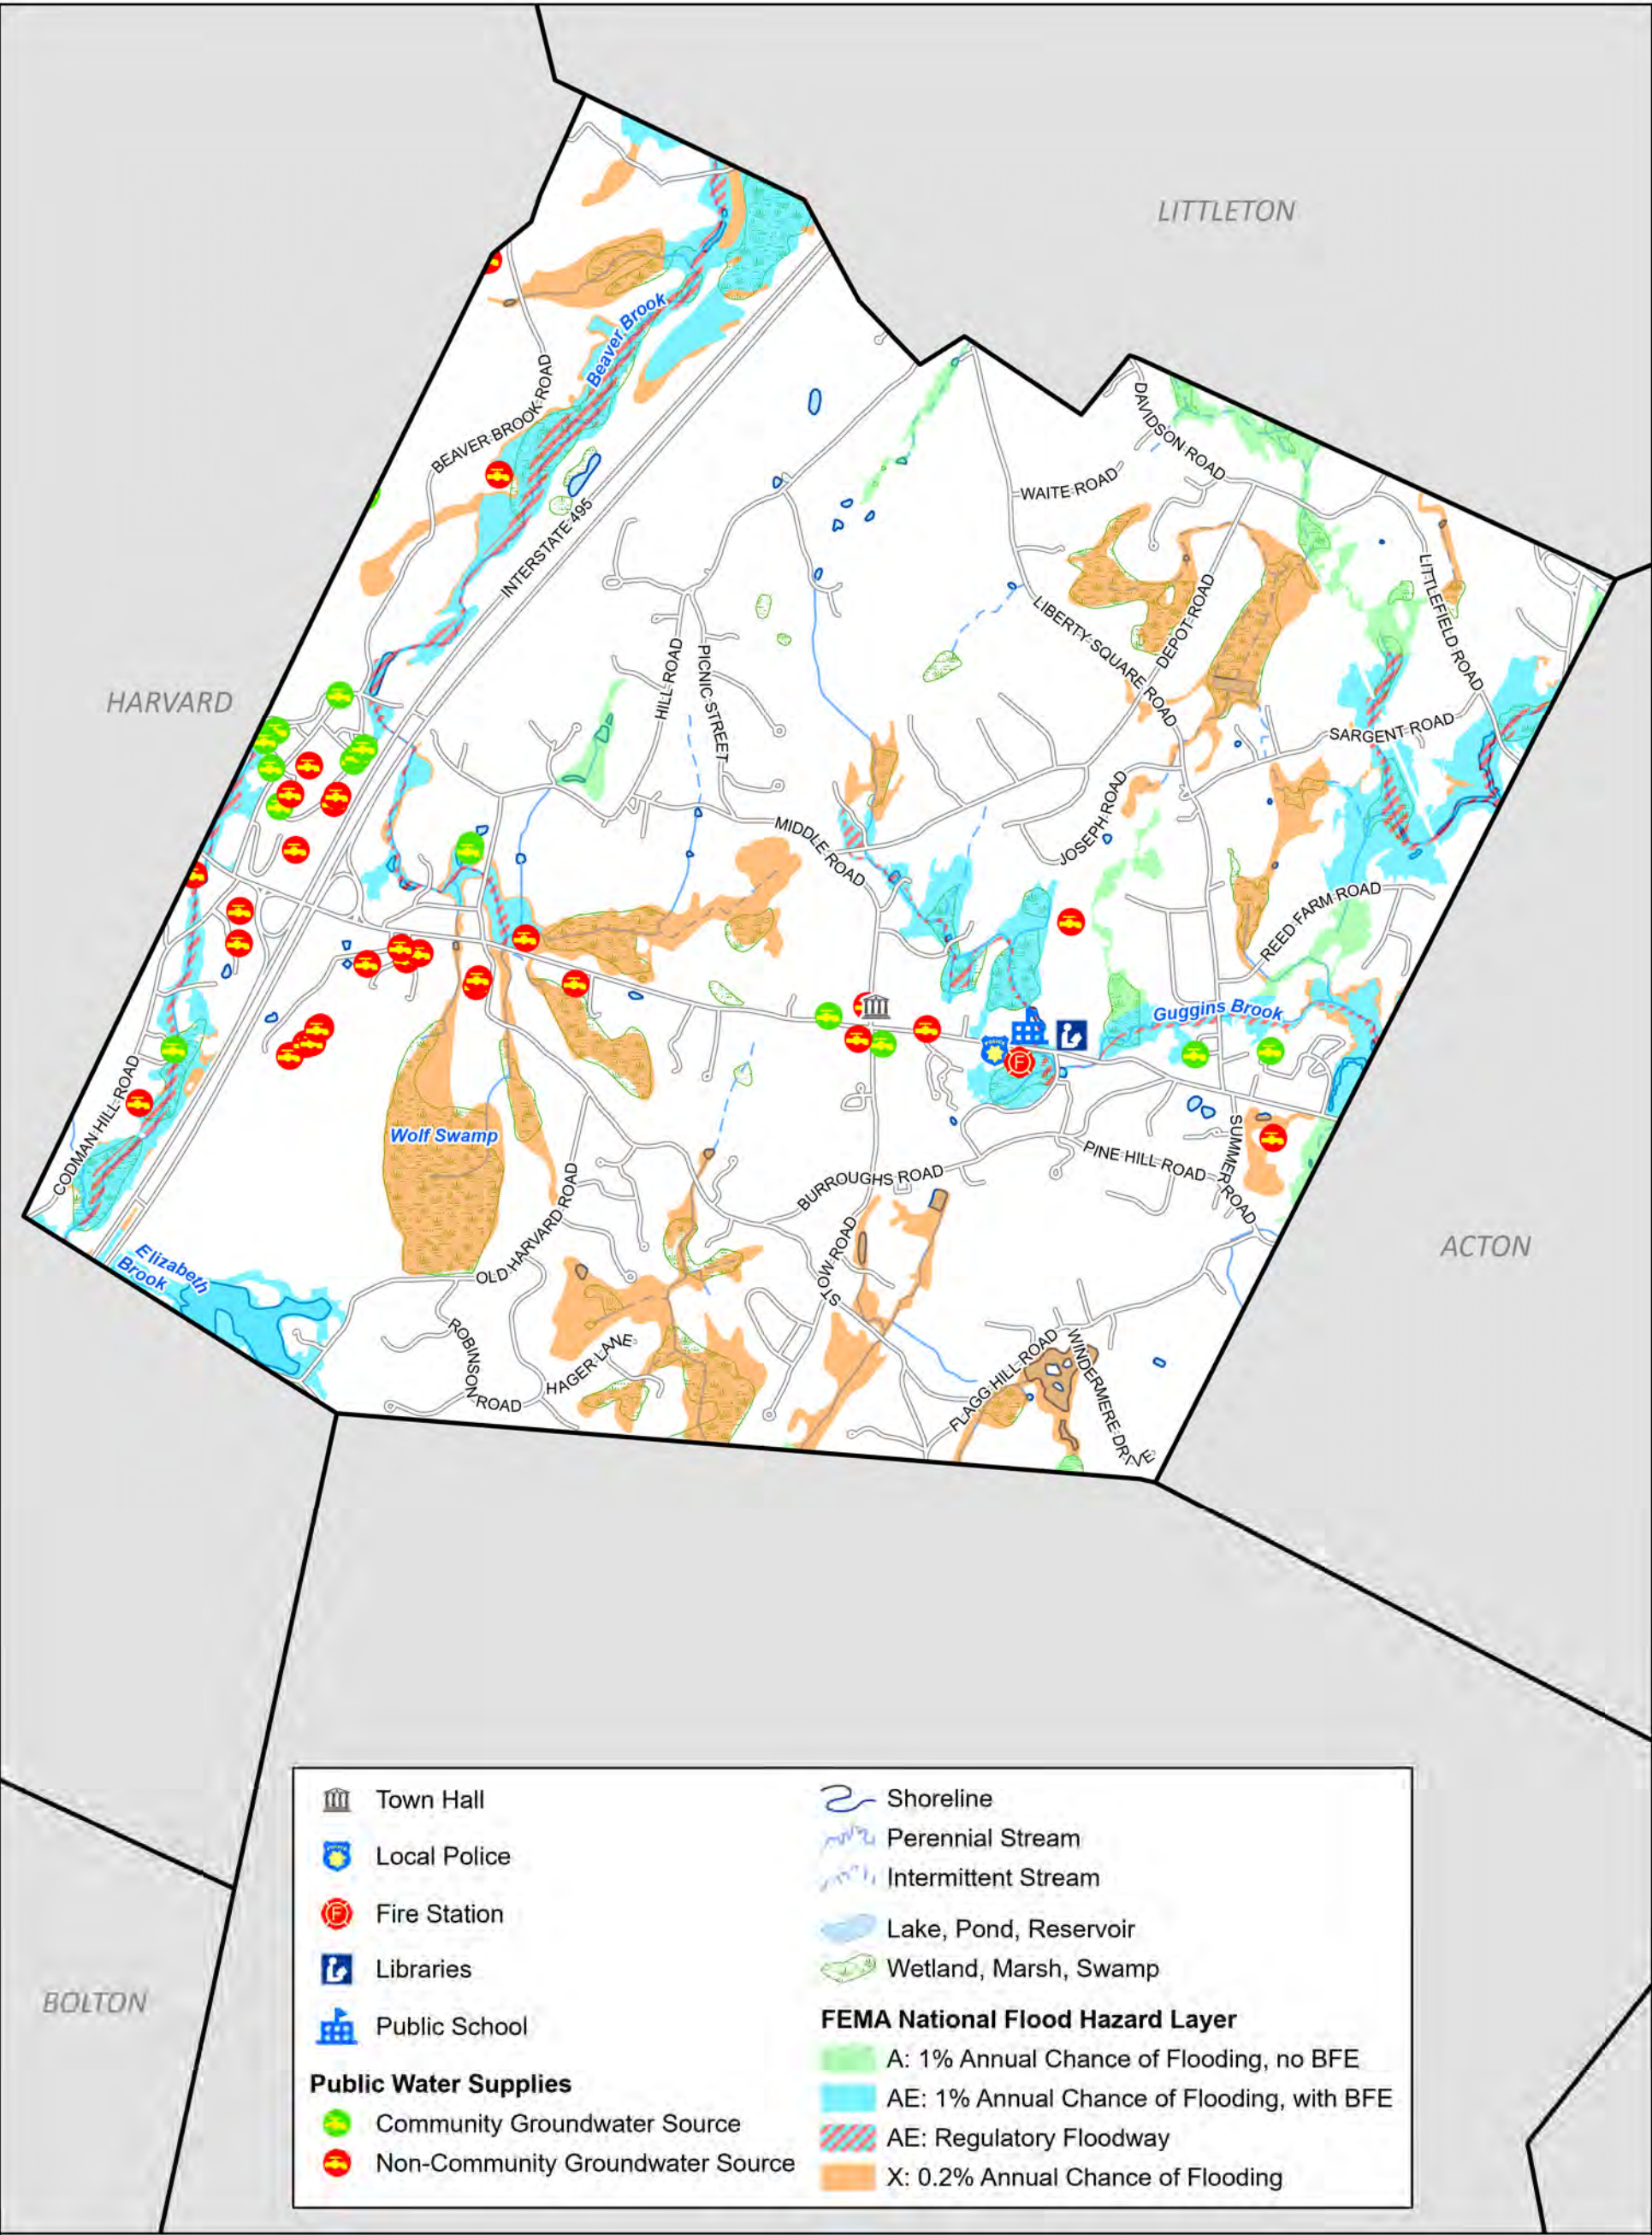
LITTLETON

HARVARD

ACTON

BOLTON

Beaver Brook

BEAVER BROOK ROAD

INTERSTATE 495

DAVIDSON ROAD

WAITE ROAD

LIBERTY SQUARE ROAD

DEPOT ROAD

LITTLEFIELD ROAD

HILL ROAD

PICNIC STREET

SARGENT ROAD

JOSEPH ROAD

MIDDLE ROAD

REED FARM ROAD

Guggins Brook

CODMAN HILL ROAD

Wolf Swamp

OLD HARVARD ROAD

BURROUGHS ROAD

PINE HILL ROAD

SUMMER ROAD

Elizabeth Brook

STOW ROAD

ROBINSON ROAD

HAGER LANE

FLAGG HILL ROAD

WINDERMERE DRIVE

Town Hall

Local Police

Fire Station

Libraries

Public School

Public Water Supplies

Community Groundwater Source

Non-Community Groundwater Source

Shoreline

Perennial Stream

Intermittent Stream

Lake, Pond, Reservoir

Wetland, Marsh, Swamp

FEMA National Flood Hazard Layer

A: 1% Annual Chance of Flooding, no BFE

AE: 1% Annual Chance of Flooding, with BFE

AE: Regulatory Floodway

X: 0.2% Annual Chance of Flooding